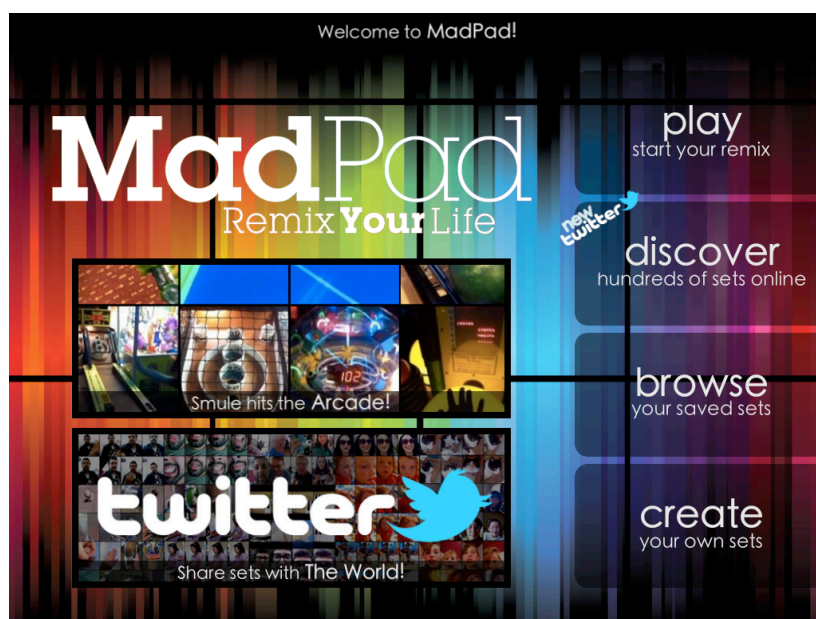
Welcome to MadPad!

MadPad
Remix Your Life

102

Smule hits the Arcade!

twitter

Share sets with The World!

play
start your remix

new twitter

discover
hundreds of sets online

browse
your saved sets

create
your own sets